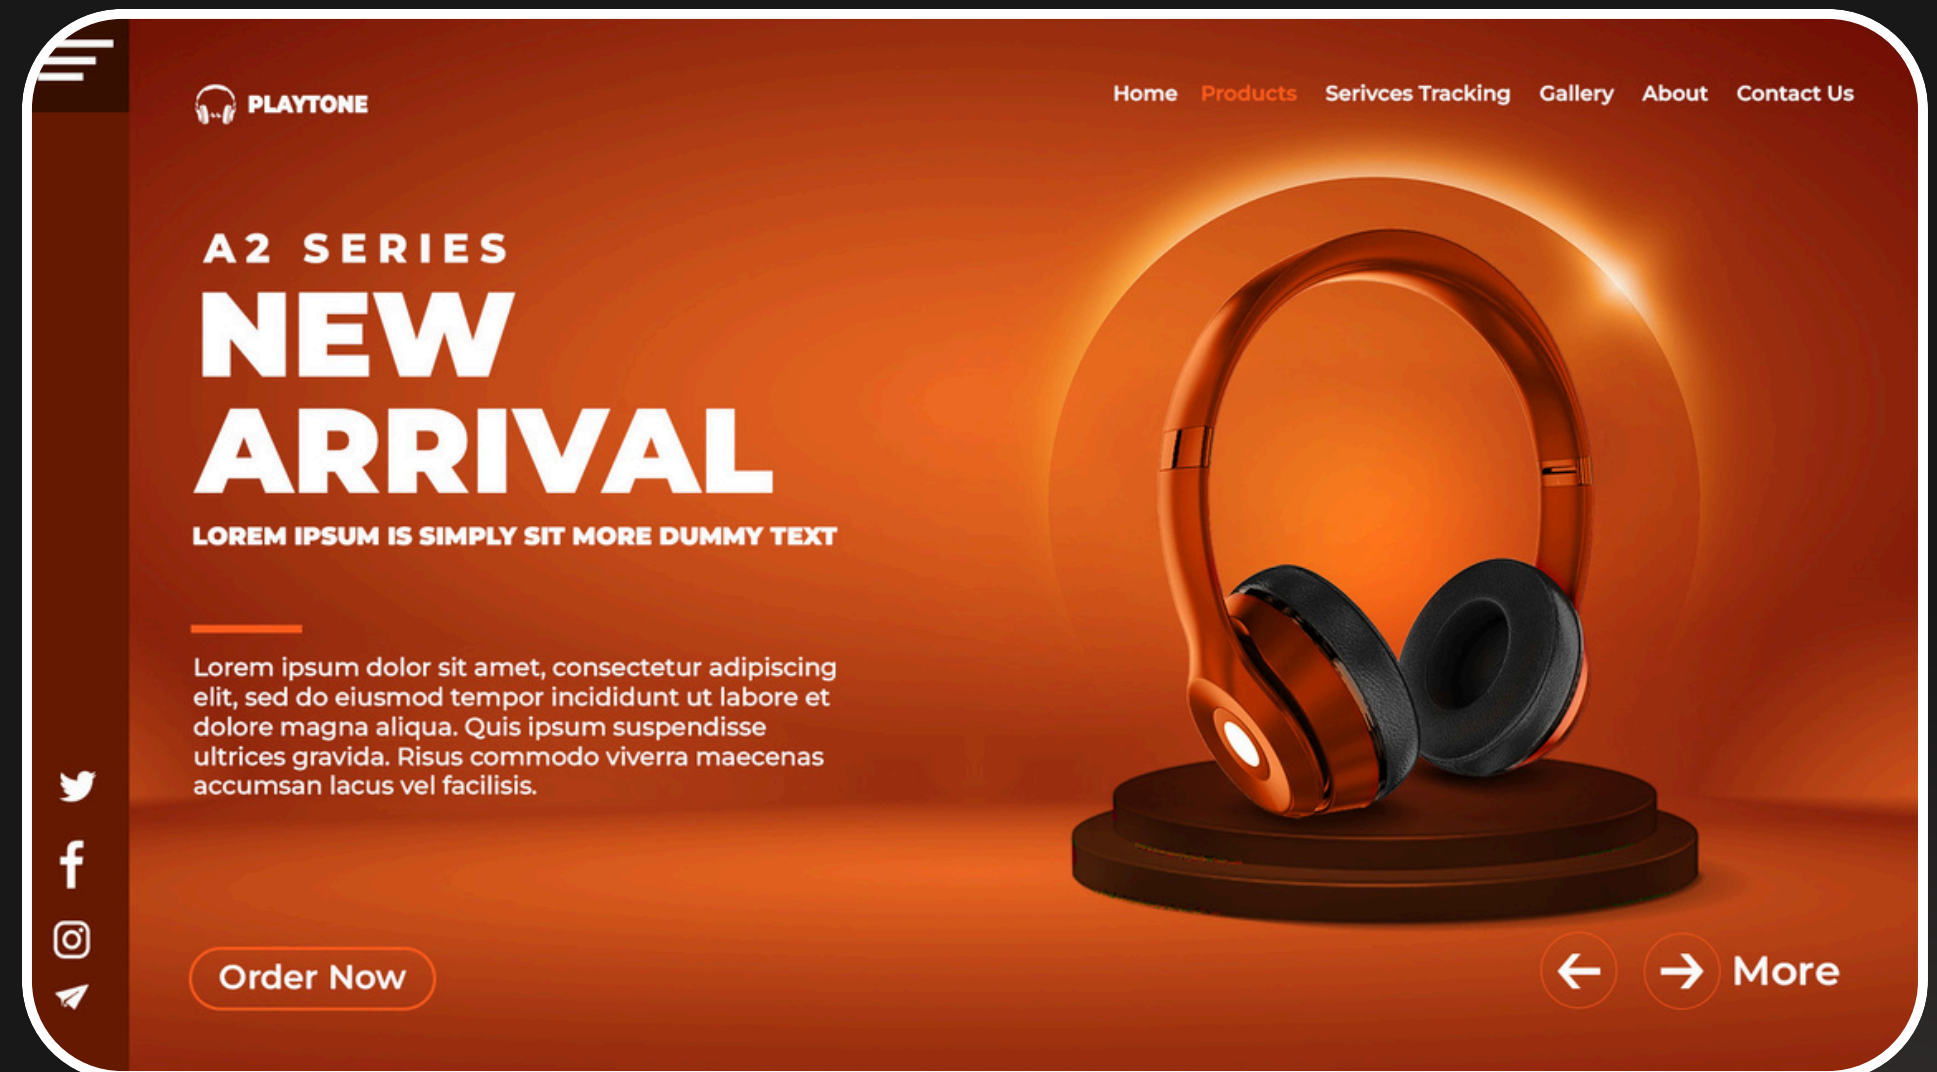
PLAYTONE

Home Products Serivces Tracking Gallery About Contact Us

A2 SERIES
NEW ARRIVAL
LOREM IPSUM IS SIMPLY SIT MORE DUMMY TEXT

Lorem ipsum dolor sit amet, consectetur adipiscing elit, sed do eiusmod tempor incididunt ut labore et dolore magna aliqua. Quis ipsum suspendisse ultrices gravida. Risus commodo viverra maecenas accumsan lacus vel facilisis.

Order Now

More